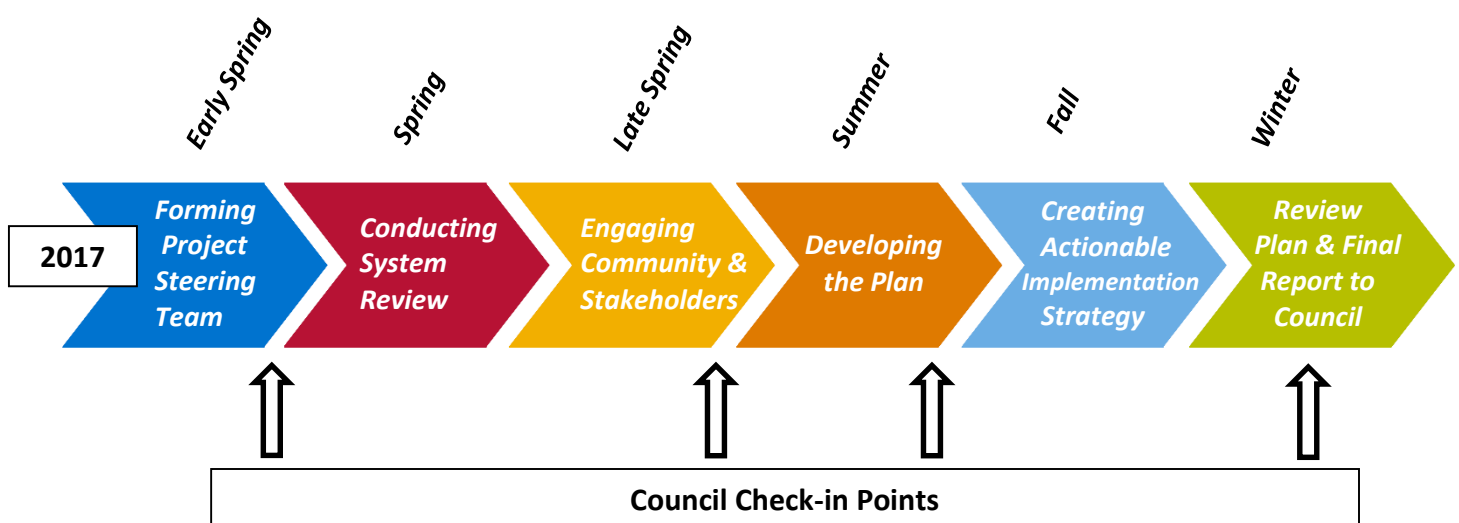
Early Spring

Spring

Late Spring

Summer

Fall

Winter

2017

Forming Project Steering Team

Conducting System Review

Engaging Community & Stakeholders

Developing the Plan

Creating Actionable Implementation Strategy

Review Plan & Final Report to Council

Council Check-in Points